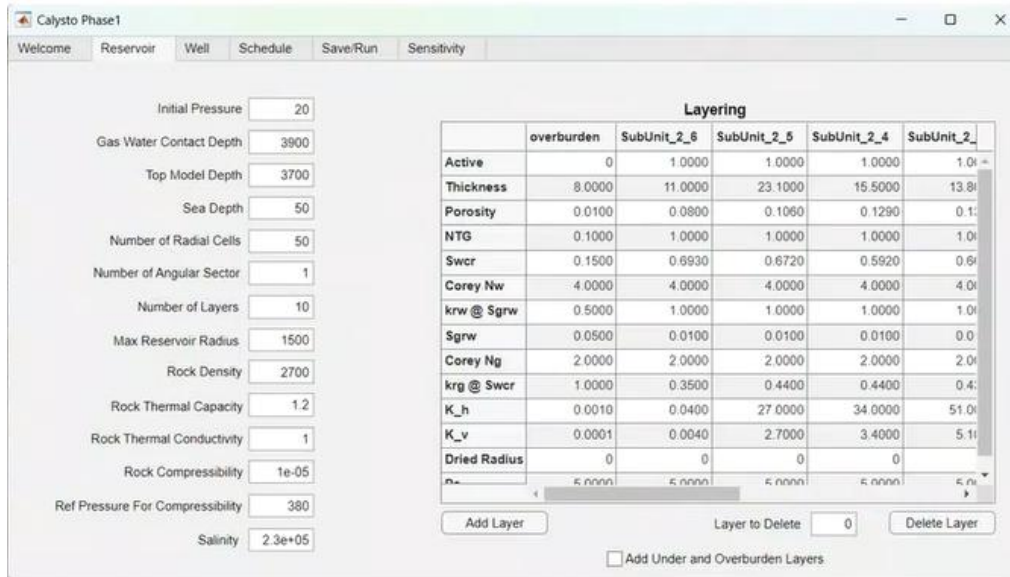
Calysto Phase1

Welcome | Reservoir | Well | Schedule | Save/Run | Sensitivity

Initial Pressure 20
Gas Water Contact Depth 3900
Top Model Depth 3700
Sea Depth 50
Number of Radial Cells 50
Number of Angular Sector 1
Number of Layers 10
Max Reservoir Radius 1500
Rock Density 2700
Rock Thermal Capacity 1.2
Rock Thermal Conductivity 1
Rock Compressibility 1e-05
Ref Pressure For Compressibility 380
Salinity 2.3e+05

Layering

| | overburden | SubUnit_2_6 | SubUnit_2_5 | SubUnit_2_4 | SubUnit_2_ |
|---|---|---|---|---|---|
| Active | 0 | 1.0000 | 1.0000 | 1.0000 | 1.0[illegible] |
| Thickness | 8.0000 | 11.0000 | 23.1000 | 15.5000 | 13.8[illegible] |
| Porosity | 0.0100 | 0.0800 | 0.1060 | 0.1290 | 0.1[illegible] |
| NTG | 0.1000 | 1.0000 | 1.0000 | 1.0000 | 1.0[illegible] |
| Swcr | 0.1500 | 0.6930 | 0.6720 | 0.5920 | 0.6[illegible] |
| Corey Nw | 4.0000 | 4.0000 | 4.0000 | 4.0000 | 4.0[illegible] |
| krw @ Sgrw | 0.5000 | 1.0000 | 1.0000 | 1.0000 | 1.0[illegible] |
| Sgrw | 0.0500 | 0.0100 | 0.0100 | 0.0100 | 0.0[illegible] |
| Corey Ng | 2.0000 | 2.0000 | 2.0000 | 2.0000 | 2.0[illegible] |
| krg @ Swcr | 1.0000 | 0.3500 | 0.4400 | 0.4400 | 0.4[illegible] |
| K_h | 0.0010 | 0.0400 | 27.0000 | 34.0000 | 51.0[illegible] |
| K_v | 0.0001 | 0.0040 | 2.7000 | 3.4000 | 5.1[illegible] |
| Dried Radius | 0 | 0 | 0 | 0 | |
| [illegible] | 5.0000 | 5.0000 | 5.0000 | 5.0000 | 5.0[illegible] |

Add Layer
Layer to Delete 0
Delete Layer
Add Under and Overburden Layers